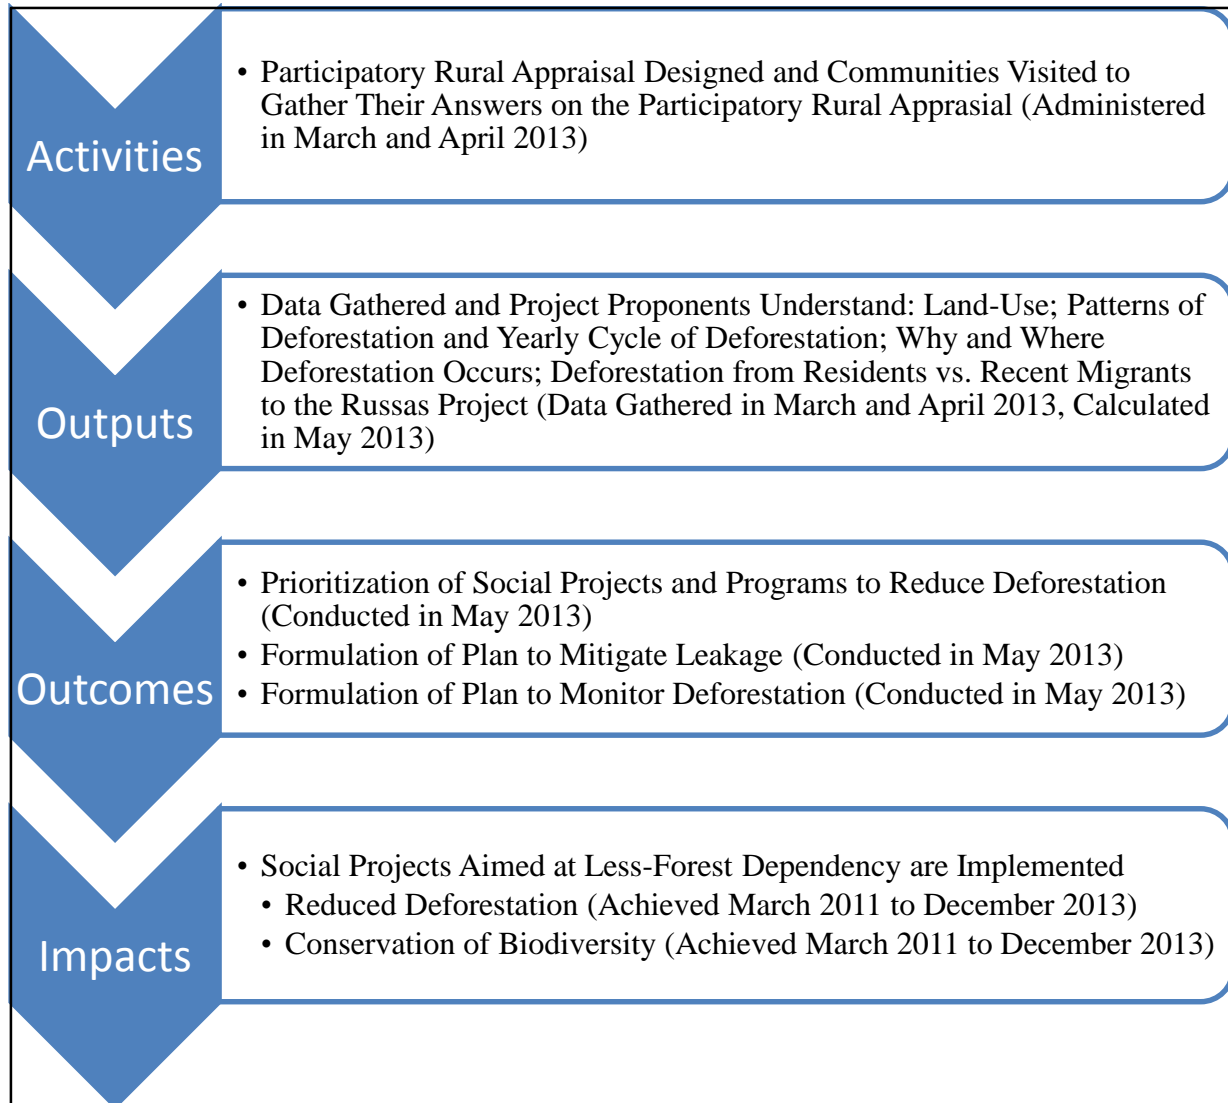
Activities

• Participatory Rural Appraisal Designed and Communities Visited to Gather Their Answers on the Participatory Rural Apprasial (Administered in March and April 2013)

Outputs

• Data Gathered and Project Proponents Understand: Land-Use; Patterns of Deforestation and Yearly Cycle of Deforestation; Why and Where Deforestation Occurs; Deforestation from Residents vs. Recent Migrants to the Russas Project (Data Gathered in March and April 2013, Calculated in May 2013)

Outcomes

• Prioritization of Social Projects and Programs to Reduce Deforestation (Conducted in May 2013)
• Formulation of Plan to Mitigate Leakage (Conducted in May 2013)
• Formulation of Plan to Monitor Deforestation (Conducted in May 2013)

Impacts

• Social Projects Aimed at Less-Forest Dependency are Implemented
• Reduced Deforestation (Achieved March 2011 to December 2013)
• Conservation of Biodiversity (Achieved March 2011 to December 2013)